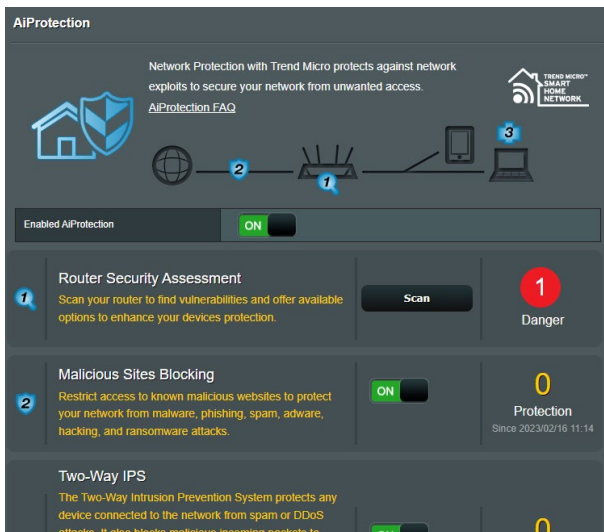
AiProtection

Network Protection with Trend Micro protects against network exploits to secure your network from unwanted access.

AiProtection FAQ

TREND MICRO™ SMART HOME NETWORK

2

1

3

Enabled AiProtection

ON

1

Router Security Assessment

Scan your router to find vulnerabilities and offer available options to enhance your devices protection.

Scan

1

Danger

2

Malicious Sites Blocking

Restrict access to known malicious websites to protect your network from malware, phishing, spam, adware, hacking, and ransomware attacks.

ON

0

Protection

Since 2023/02/16 11:14

Two-Way IPS

The Two-Way Intrusion Prevention System protects any device connected to the network from spam or DDoS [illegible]

ON

0